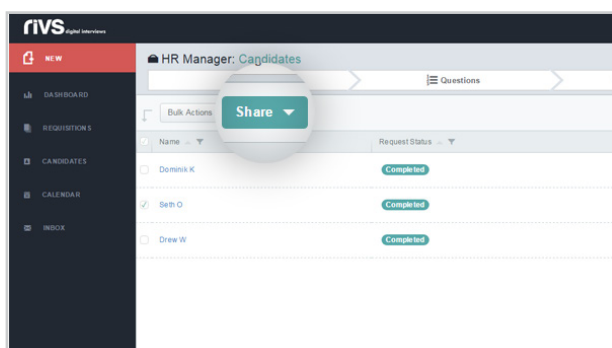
rIVS digital interviews

NEW

DASHBOARD

REQUISITIONS

CANDIDATES

CALENDAR

INBOX

HR Manager: Candidates

Questions

Bulk Actions

Share

Name

Request Status

Dominik K

Completed

Seth O

Completed

Drew W

Completed